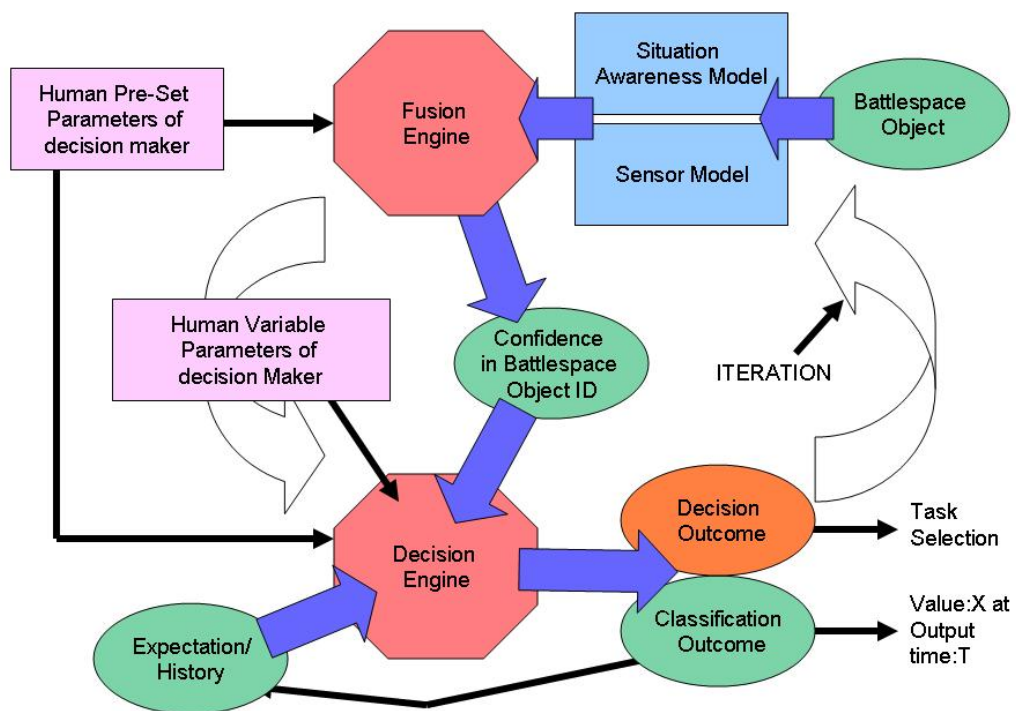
Human Pre-Set Parameters of decision maker

Fusion Engine

Situation Awareness Model

Sensor Model

Battlespace Object

Human Variable Parameters of decision Maker

Confidence in Battlespace Object ID

ITERATION

Decision Engine

Decision Outcome

Task Selection

Classification Outcome

Value:X at Output time:T

Expectation/ History